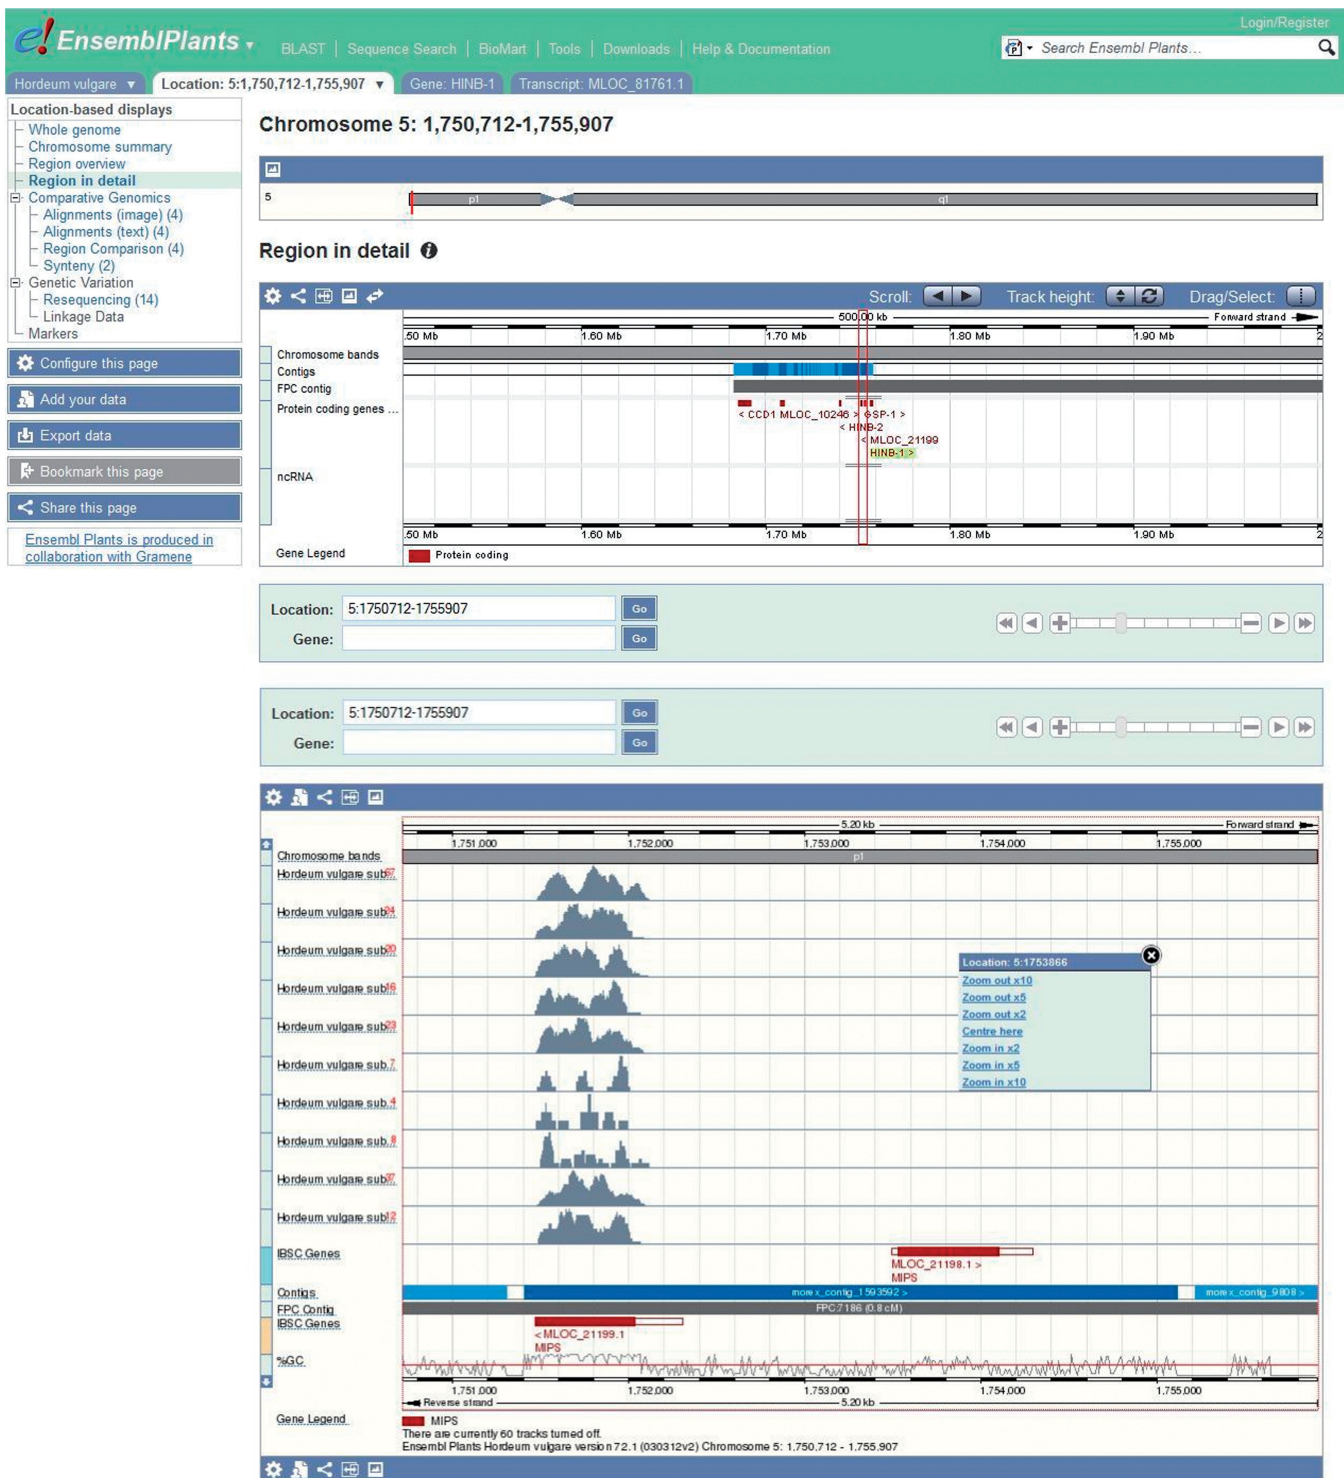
e! EnsemblPlants

Login/Register

BLAST | Sequence Search | BioMart | Tools | Downloads | Help & Documentation

Search Ensembl Plants...

Hordeum vulgare | Location: 5:1,750,712-1,755,907 | Gene: HINB-1 | Transcript: MLOC_81761.1

Location-based displays
Whole genome
Chromosome summary
Region overview
Region in detail
Comparative Genomics
Alignments (image) (4)
Alignments (text) (4)
Region Comparison (4)
Synteny (2)
Genetic Variation
Resequencing (14)
Linkage Data
Markers

Configure this page
Add your data
Export data
Bookmark this page
Share this page

Ensembl Plants is produced in collaboration with Gramene

Chromosome 5: 1,750,712-1,755,907

5 p1 q1

Region in detail

Scroll: Track height: Drag/Select:

500.00 kb Forward strand

.50 Mb 1.60 Mb 1.70 Mb 1.80 Mb 1.90 Mb 2

Chromosome bands
Contigs
FPC contig
Protein coding genes ...
ncRNA
Gene Legend

< CCD1 MLOC_10246 > SP-1 >
< HINB-2
< MLOC_21199
HINB-1 >

Protein coding

Location: 5:1750712-1755907 Go
Gene: Go

Location: 5:1750712-1755907 Go
Gene: Go

5.20 kb Forward strand
1,751,000 1,752,000 1,753,000 1,754,000 1,755,000

Chromosome bands
Hordeum vulgare sub
Hordeum vulgare sub
Hordeum vulgare sub
Hordeum vulgare sub
Hordeum vulgare sub
Hordeum vulgare sub.7
Hordeum vulgare sub.4
Hordeum vulgare sub.8
Hordeum vulgare sub
Hordeum vulgare sub
IBSC Genes
Contigs
FPC Contig
IBSC Genes
%GC
Gene Legend

p1

Location: 5:1753866
Zoom out x10
Zoom out x5
Zoom out x2
Centre here
Zoom in x2
Zoom in x5
Zoom in x10

MLOC_21198.1 >
MIPS

morex_contig_1593592 >
morex_contig_9808 >
FPC7186 (0.8 cM)

< MLOC_21199.1
MIPS

1,751,000 1,752,000 1,753,000 1,754,000 1,755,000
Reverse strand 5.20 kb

MIPS
There are currently 60 tracks turned off.
Ensembl Plants Hordeum vulgare version 72.1 (030312v2) Chromosome 5: 1,750,712 - 1,755,907